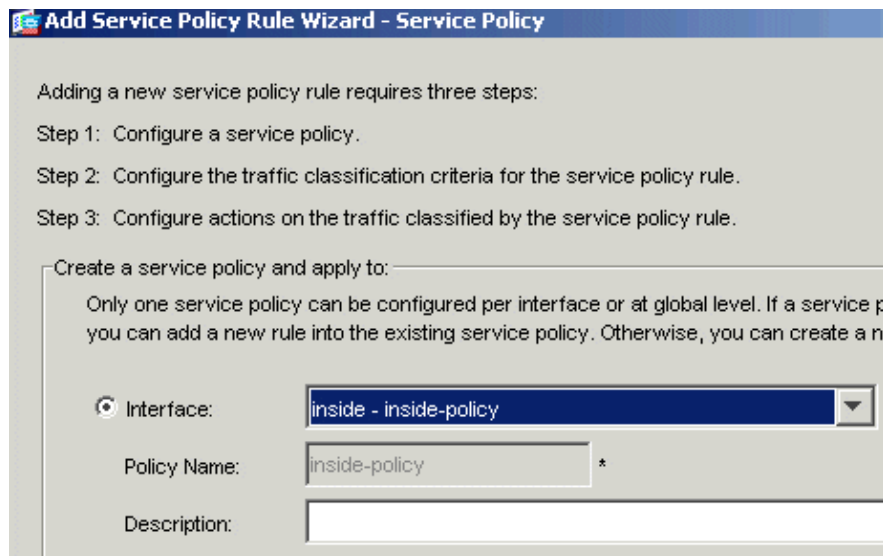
Add Service Policy Rule Wizard - Service Policy

Adding a new service policy rule requires three steps:

Step 1: Configure a service policy.

Step 2: Configure the traffic classification criteria for the service policy rule.

Step 3: Configure actions on the traffic classified by the service policy rule.

Create a service policy and apply to:

Only one service policy can be configured per interface or at global level. If a service p you can add a new rule into the existing service policy. Otherwise, you can create a n

Interface: inside - inside-policy

Policy Name: inside-policy *

Description: